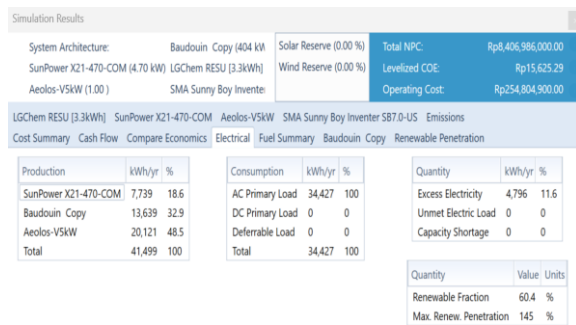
Simulation Results

System Architecture: Baudouin Copy (404 kW
SunPower X21-470-COM (4.70 kW) LGChem RESU [3.3kWh]
Aeolos-V5kW (1.00 ) SMA Sunny Boy Inventer

Solar Reserve (0.00 %)
Wind Reserve (0.00 %)

Total NPC: Rp8,406,986,000.00
Levelized COE: Rp15,625.29
Operating Cost: Rp254,804,900.00

LGChem RESU [3.3kWh] SunPower X21-470-COM Aeolos-V5kW SMA Sunny Boy Inventer SB7.0-US Emissions
Cost Summary Cash Flow Compare Economics Electrical Fuel Summary Baudouin Copy Renewable Penetration

| Production | kWh/yr | % |
|---|---|---|
| SunPower X21-470-COM | 7,739 | 18.6 |
| Baudouin Copy | 13,639 | 32.9 |
| Aeolos-V5kW | 20,121 | 48.5 |
| Total | 41,499 | 100 |

| Consumption | kWh/yr | % |
|---|---|---|
| AC Primary Load | 34,427 | 100 |
| DC Primary Load | 0 | 0 |
| Deferrable Load | 0 | 0 |
| Total | 34,427 | 100 |

| Quantity | kWh/yr | % |
|---|---|---|
| Excess Electricity | 4,796 | 11.6 |
| Unmet Electric Load | 0 | 0 |
| Capacity Shortage | 0 | 0 |

| Quantity | Value | Units |
|---|---|---|
| Renewable Fraction | 60.4 | % |
| Max. Renew. Penetration | 145 | % |